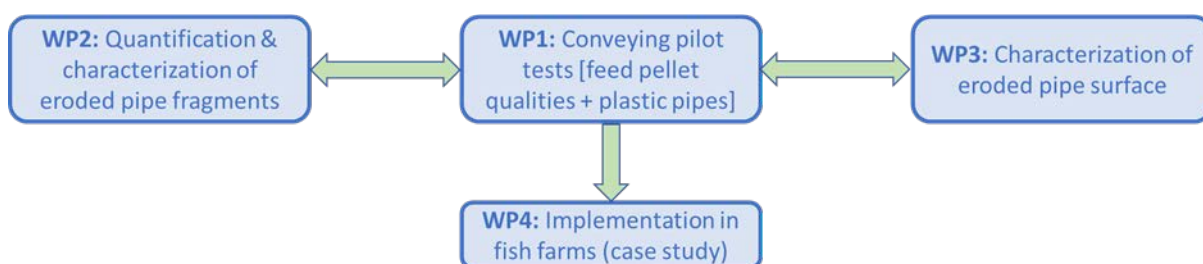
WP2: Quantification & characterization of eroded pipe fragments

WP1: Conveying pilot tests [feed pellet qualities + plastic pipes]

WP3: Characterization of eroded pipe surface

WP4: Implementation in fish farms (case study)